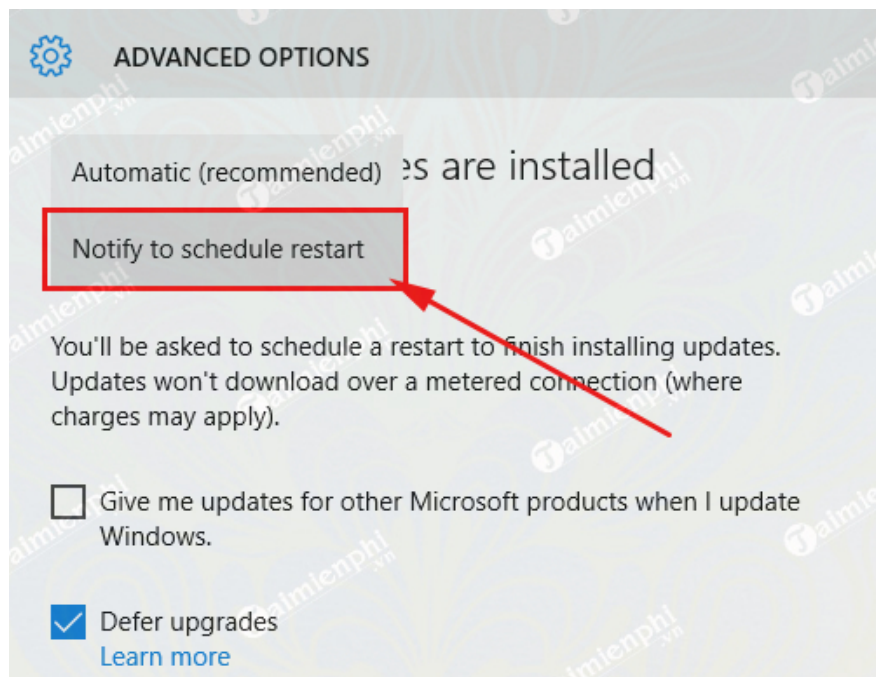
ADVANCED OPTIONS

Automatic (recommended) es are installed

Notify to schedule restart

You'll be asked to schedule a restart to finish installing updates. Updates won't download over a metered connection (where charges may apply).

Give me updates for other Microsoft products when I update Windows.

Defer upgrades
Learn more

Taimienphi.vn